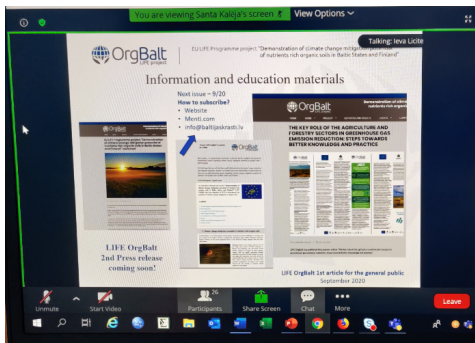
You are viewing Santa Kalēja's screen View Options

Talking: Ieva Licite

OrgBalt LIFE project

EU LIFE Programme project "Demonstration of climate change mitigation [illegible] of nutrients rich organic soils in Baltic States and Finland"

Information and education materials

Next issue – 9/20
How to subscribe?
• Website
• Menti.com
• info@baltijaskrasts.lv

THE KEY ROLE OF THE AGRICULTURE AND FORESTRY SECTORS IN GREENHOUSE GAS EMISSION REDUCTION: STEPS TOWARDS BETTER KNOWLEDGES AND PRACTICE

LIFE OrgBalt
2nd Press release
coming soon!

LIFE OrgBalt 1st article for the general public
September 2020

Unmute Start Video 26 Participants Share Screen Chat More Leave